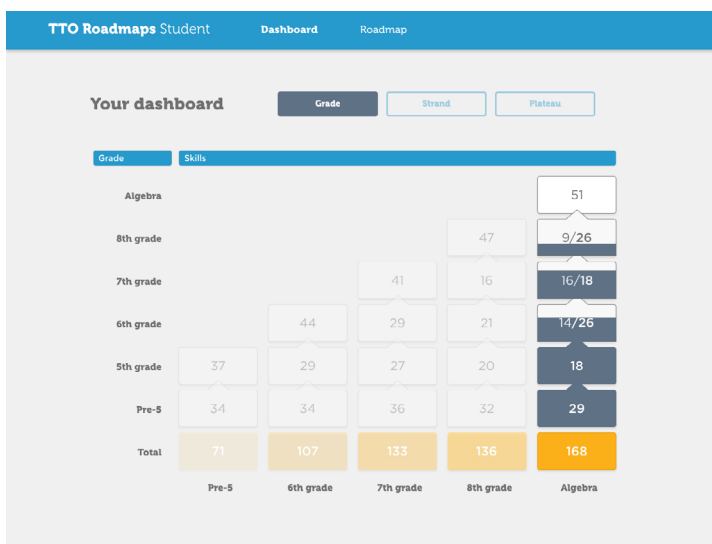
TTO Roadmaps Student Dashboard Roadmap

Your dashboard

Grade Strand Plateau

| Grade | Skills | | | | |
|---|---|---|---|---|---|
| Algebra | | | | | 51 |
| 8th grade | | | | 47 | 9/26 |
| 7th grade | | | 41 | 16 | 16/18 |
| 6th grade | | 44 | 29 | 21 | 14/26 |
| 5th grade | 37 | 29 | 27 | 20 | 18 |
| Pre-5 | 34 | 34 | 36 | 32 | 29 |
| Total | 71 | 107 | 133 | 136 | 168 |
| | Pre-5 | 6th grade | 7th grade | 8th grade | Algebra |